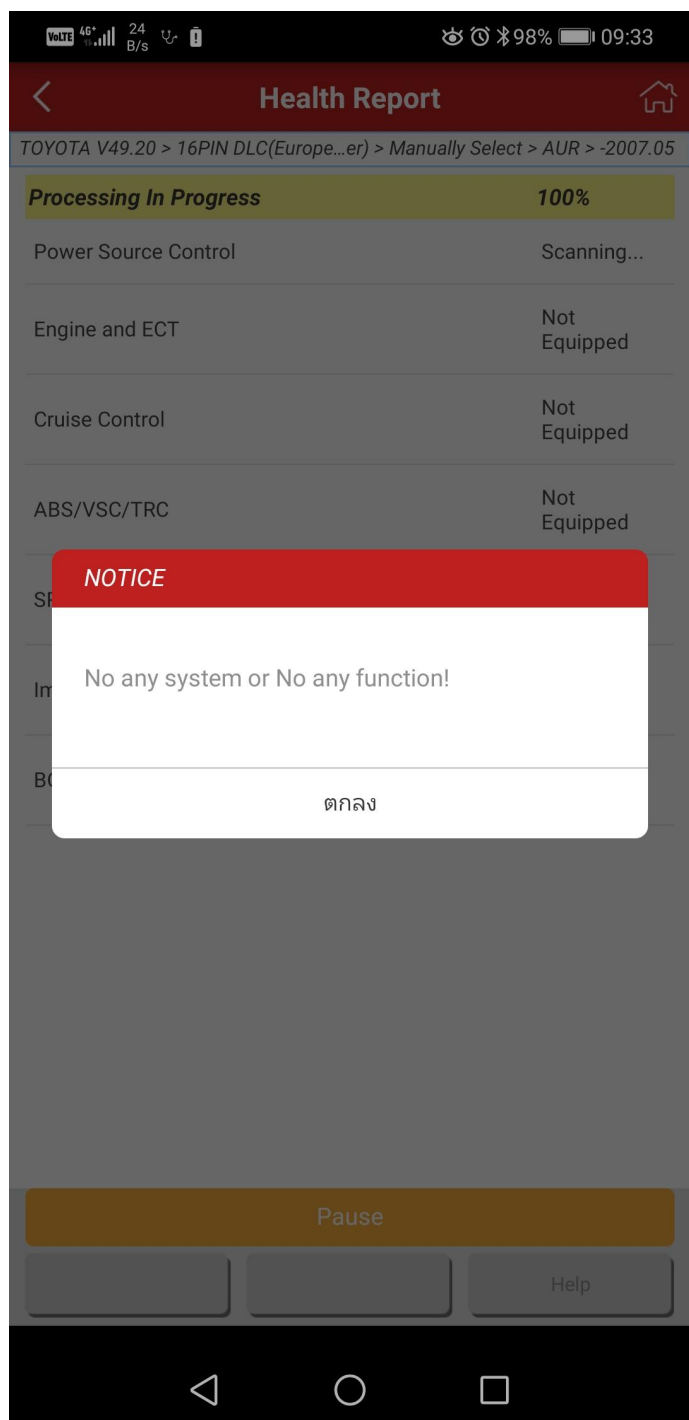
VoLTE 4G+ 24 B/s 98% 09:33

Health Report

TOYOTA V49.20 > 16PIN DLC(Europe...er) > Manually Select > AUR > -2007.05

Processing In Progress 100%

Power Source Control Scanning...

Engine and ECT Not Equipped

Cruise Control Not Equipped

ABS/VSC/TRC Not Equipped

SF

Im

BC

NOTICE

No any system or No any function!

ตกลง

Pause

Help